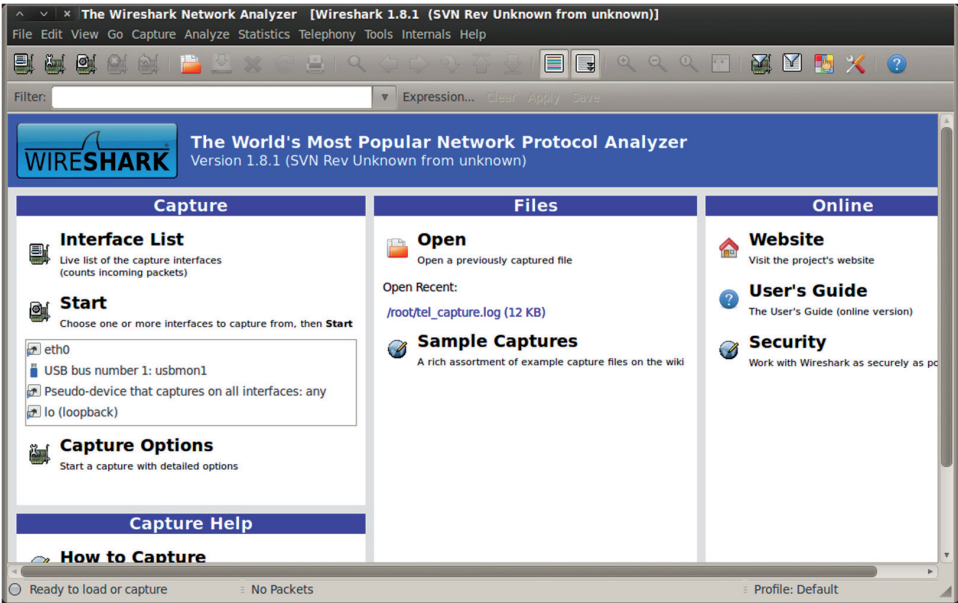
The Wireshark Network Analyzer [Wireshark 1.8.1 (SVN Rev Unknown from unknown)]

File Edit View Go Capture Analyze Statistics Telephony Tools Internals Help

Filter: Expression... Clear Apply Save

WIRESHARK

The World's Most Popular Network Protocol Analyzer
Version 1.8.1 (SVN Rev Unknown from unknown)

Capture

Interface List
Live list of the capture interfaces (counts incoming packets)

Start
Choose one or more interfaces to capture from, then Start

eth0
USB bus number 1: usbmon1
Pseudo-device that captures on all interfaces: any
lo (loopback)

Capture Options
Start a capture with detailed options

Capture Help

How to Capture

Files

Open
Open a previously captured file

Open Recent:
/root/tel_capture.log (12 KB)

Sample Captures
A rich assortment of example capture files on the wiki

Online

Website
Visit the project's website

User's Guide
The User's Guide (online version)

Security
Work with Wireshark as securely as po

Ready to load or capture
No Packets
Profile: Default